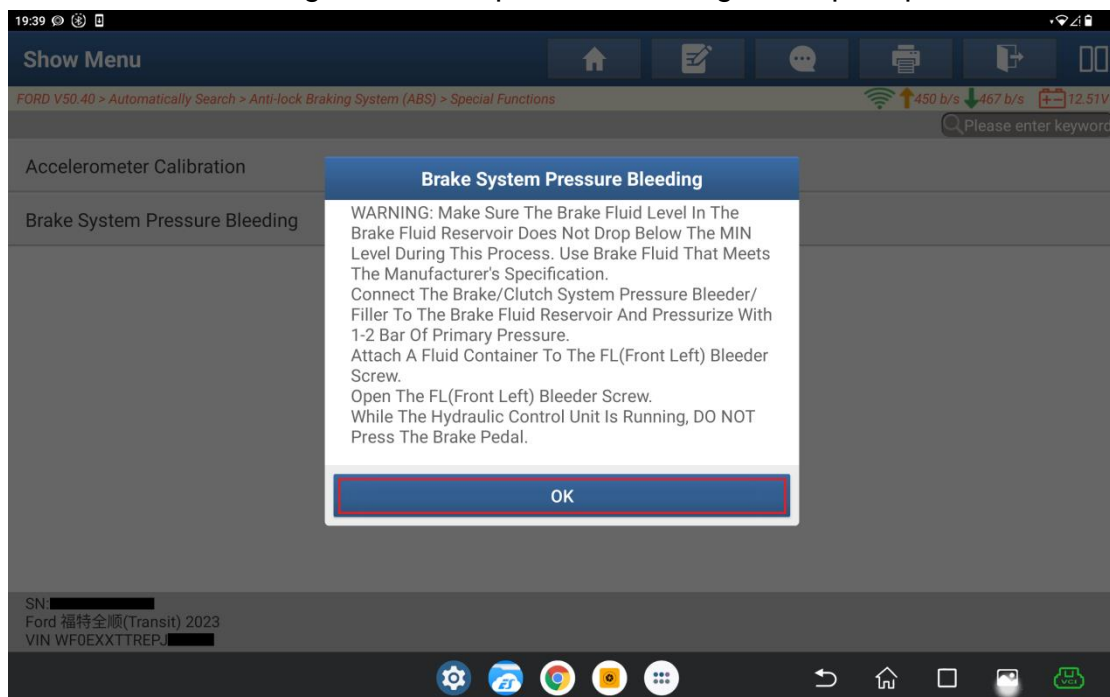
19:39

Show Menu

FORD V50.40 > Automatically Search > Anti-lock Braking System (ABS) > Special Functions

450 b/s 467 b/s 12.51V

Please enter keyword

Accelerometer Calibration

Brake System Pressure Bleeding

Brake System Pressure Bleeding

WARNING: Make Sure The Brake Fluid Level In The Brake Fluid Reservoir Does Not Drop Below The MIN Level During This Process. Use Brake Fluid That Meets The Manufacturer's Specification.
Connect The Brake/Clutch System Pressure Bleeder/ Filler To The Brake Fluid Reservoir And Pressurize With 1-2 Bar Of Primary Pressure.
Attach A Fluid Container To The FL(Front Left) Bleeder Screw.
Open The FL(Front Left) Bleeder Screw.
While The Hydraulic Control Unit Is Running, DO NOT Press The Brake Pedal.

OK

SN:
Ford 福特全顺(Transit) 2023
VIN WF0EXXTTREPJ

VCI